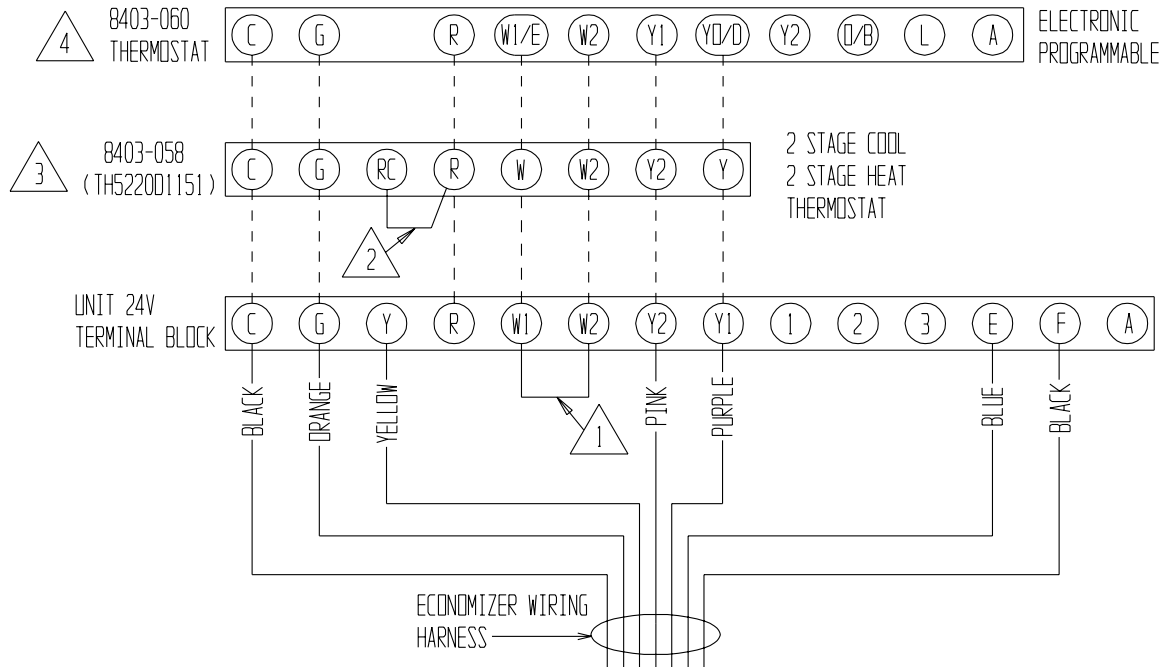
4 8403-060 THERMOSTAT

C G R W1/E W2 Y1 Y0/D Y2 O/B L A

ELECTRONIC PROGRAMMABLE

3 8403-058 (TH5220D1151)

C G RC R W W2 Y2 Y

2 STAGE COOL
2 STAGE HEAT
THERMOSTAT

2

UNIT 24V TERMINAL BLOCK

C G Y R W1 W2 Y2 Y1 1 2 3 E F A

BLACK ORANGE YELLOW PINK PURPLE BLUE BLACK

1

ECONOMIZER WIRING HARNESS